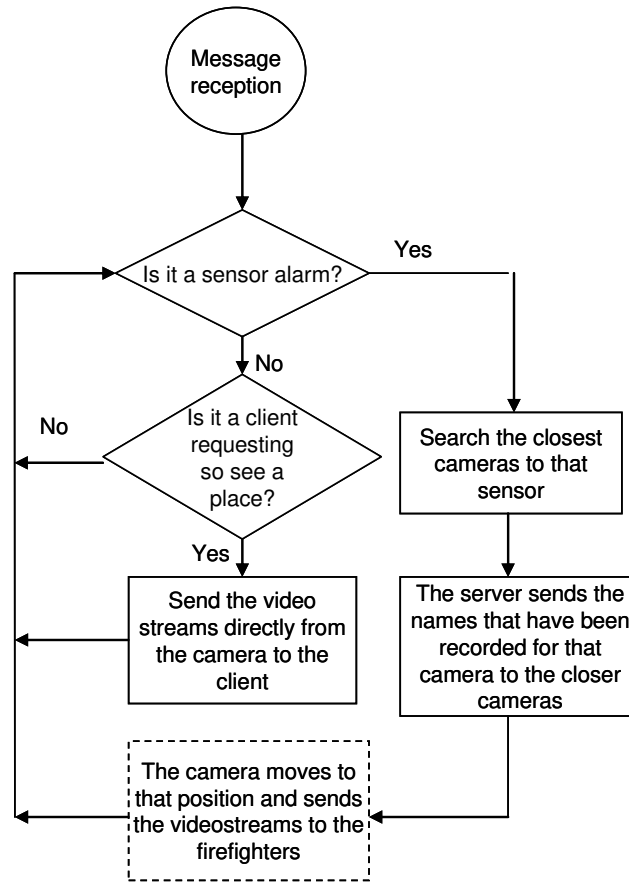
Message reception

Is it a sensor alarm?

Yes

No

No

Is it a client requesting so see a place?

Yes

Search the closest cameras to that sensor

Send the video streams directly from the camera to the client

The server sends the names that have been recorded for that camera to the closer cameras

The camera moves to that position and sends the videostreams to the firefighters